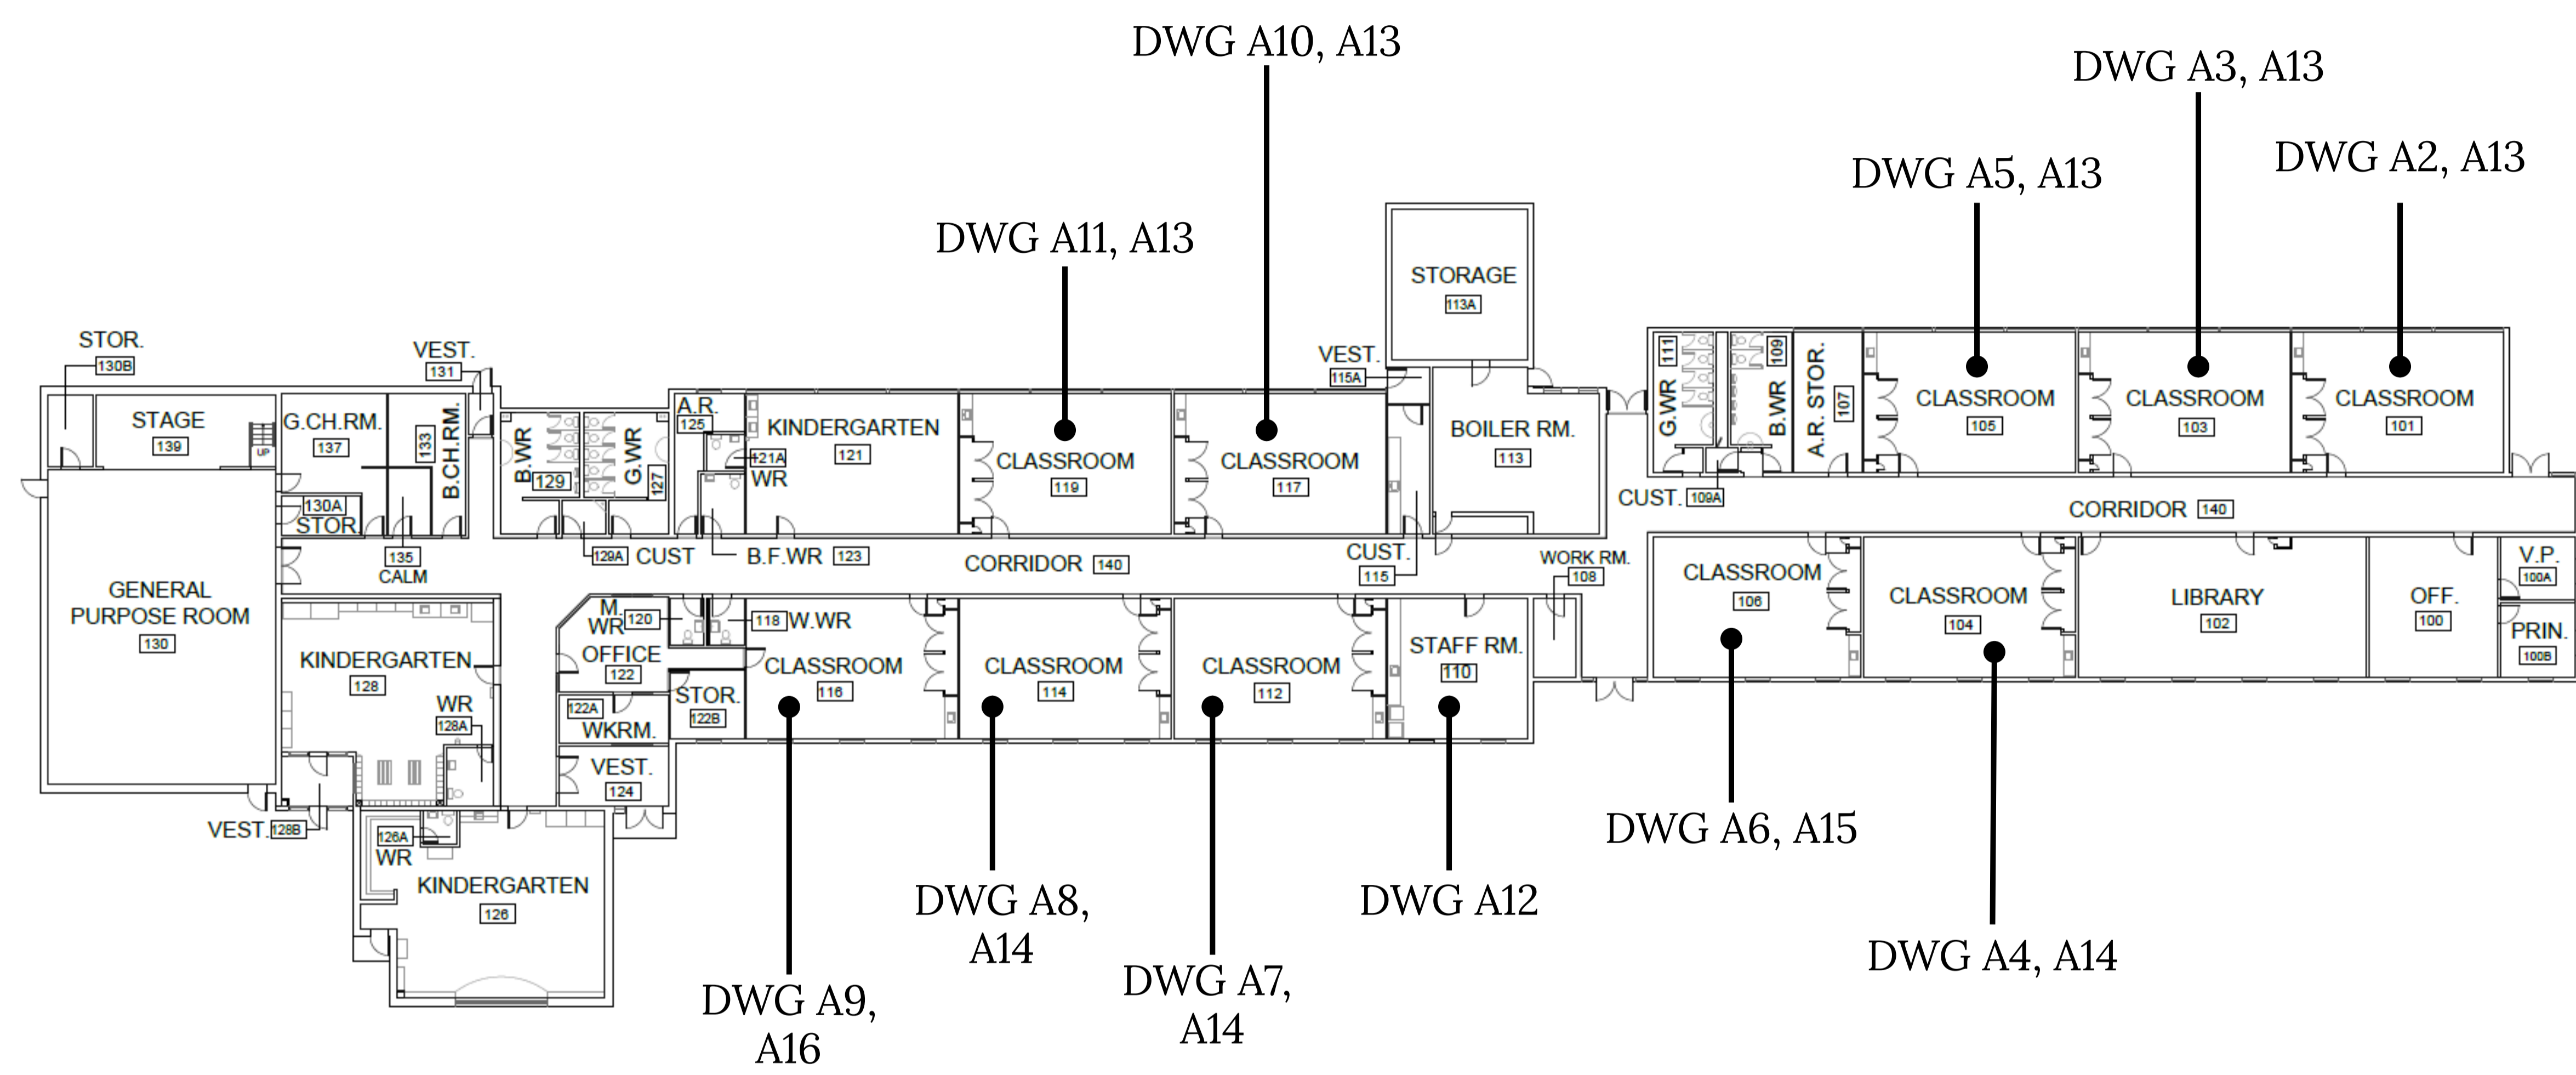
DWG A10, A13

DWG A3, A13

DWG A2, A13

DWG A5, A13

DWG A11, A13

STORAGE
113A

STOR.
130B

VEST.
131

VEST.
115A

STAGE
139

G.CH.RM.
137

133

B.CH.RM.

B.WR
129

G.WR
127

A.R.
125

KINDERGARTEN
121

121A
WR

CLASSROOM
119

CLASSROOM
117

BOILER RM.
113

G.WR
111

B.WR
109

A.R. STOR.
107

CLASSROOM
105

CLASSROOM
103

CLASSROOM
101

130A
STOR

135
CALM

129A CUST

B.F.WR 123

CORRIDOR 140

CUST.
115

CUST. 109A

CORRIDOR 140

WORK RM.
108

GENERAL PURPOSE ROOM
130

KINDERGARTEN
128

WR
128A

M.
WR 120

OFFICE
122

118 W.WR

CLASSROOM
116

CLASSROOM
114

CLASSROOM
112

STAFF RM.
110

CLASSROOM
106

CLASSROOM
104

LIBRARY
102

OFF.
100

V.P.
100A

PRIN.
100B

STOR.
122B

122A
WKRM.

VEST.
124

VEST. 128B

126A
WR

KINDERGARTEN
126

DWG A6, A15

DWG A8,
A14

DWG A12

DWG A7,
A14

DWG A4, A14

DWG A9,
A16